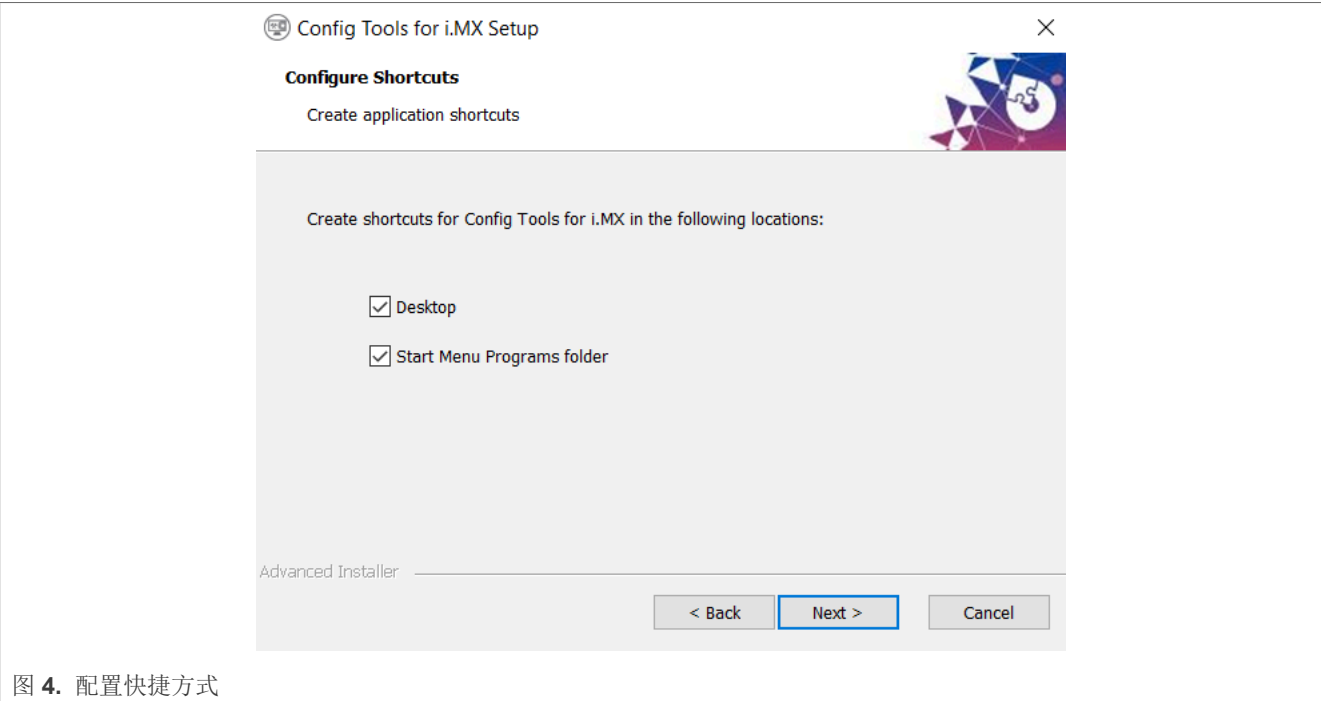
Config Tools for i.MX Setup

×

Configure Shortcuts

Create application shortcuts

Create shortcuts for Config Tools for i.MX in the following locations:

Desktop

Start Menu Programs folder

Advanced Installer

< Back

Next >

Cancel

图 4. 配置快捷方式